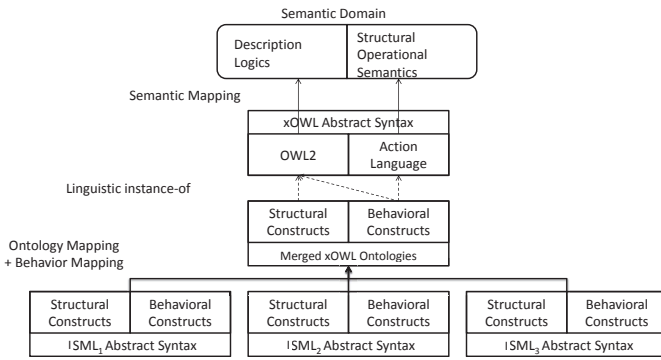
Semantic Domain

Description Logics

Structural Operational Semantics

Semantic Mapping

xOWL Abstract Syntax

OWL2

Action Language

Linguistic instance-of

Structural Constructs

Behavioral Constructs

Merged xOWL Ontologies

Ontology Mapping + Behavior Mapping

Structural Constructs

Behavioral Constructs

$ISML_1$ Abstract Syntax

Structural Constructs

Behavioral Constructs

$ISML_2$ Abstract Syntax

Structural Constructs

Behavioral Constructs

$ISML_3$ Abstract Syntax